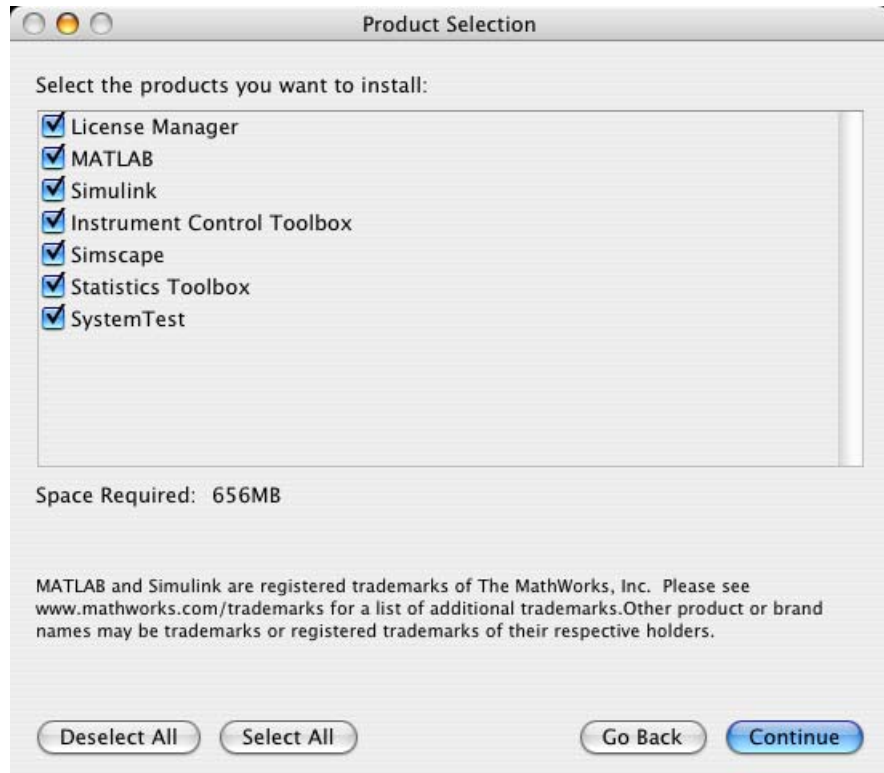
Product Selection

Select the products you want to install:

License Manager
MATLAB
Simulink
Instrument Control Toolbox
Simscape
Statistics Toolbox
SystemTest

Space Required: 656MB

MATLAB and Simulink are registered trademarks of The MathWorks, Inc. Please see www.mathworks.com/trademarks for a list of additional trademarks.Other product or brand names may be trademarks or registered trademarks of their respective holders.

Deselect All
Select All
Go Back
Continue